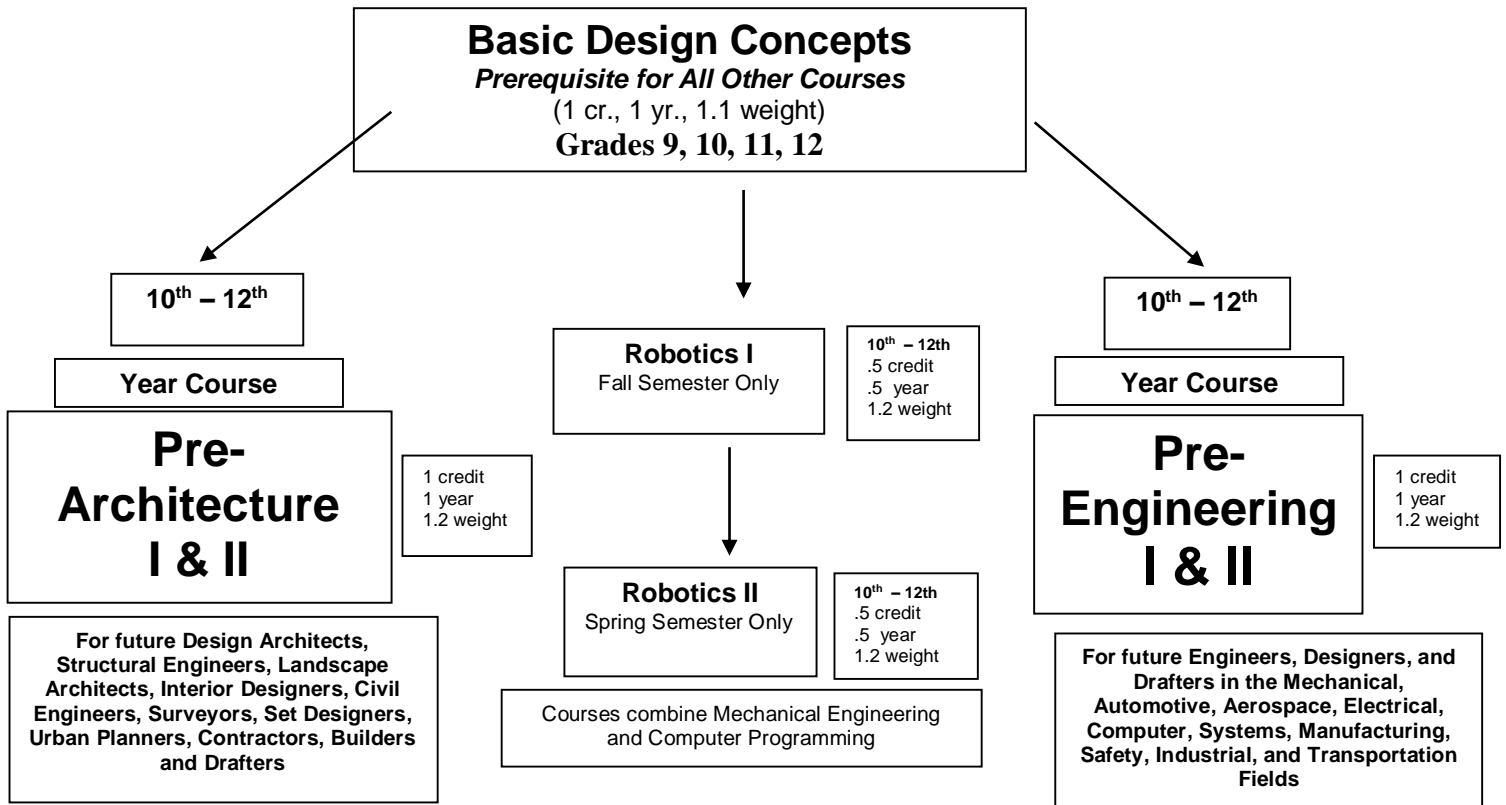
**Basic Design Concepts**
*Prerequisite for All Other Courses*
(1 cr., 1 yr., 1.1 weight)
**Grades 9, 10, 11, 12**

$10^{th} – 12^{th}$

Year Course

Pre-Architecture I & II

1 credit
1 year
1.2 weight

For future Design Architects, Structural Engineers, Landscape Architects, Interior Designers, Civil Engineers, Surveyors, Set Designers, Urban Planners, Contractors, Builders and Drafters

Robotics I
Fall Semester Only

$10^{th}$ – 12th
.5 credit
.5 year
1.2 weight

Robotics II
Spring Semester Only

$10^{th}$ – 12th
.5 credit
.5 year
1.2 weight

Courses combine Mechanical Engineering and Computer Programming

$10^{th} – 12^{th}$

Year Course

Pre-Engineering I & II

1 credit
1 year
1.2 weight

For future Engineers, Designers, and Drafters in the Mechanical, Automotive, Aerospace, Electrical, Computer, Systems, Manufacturing, Safety, Industrial, and Transportation Fields